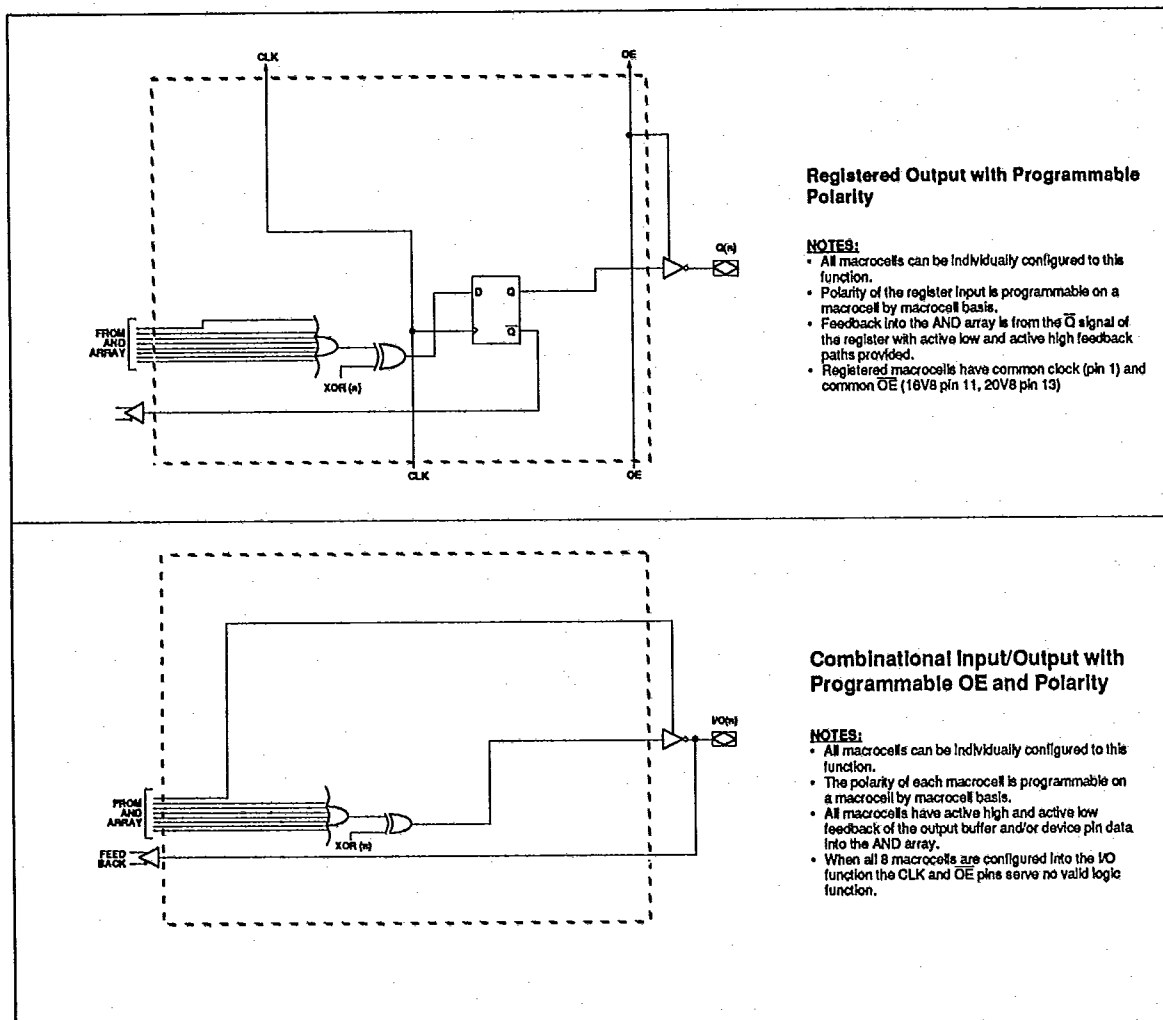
CLK

OE

FROM AND ARRAY

XOR (n)

D Q

$\overline{Q}$

Q(n)

CLK

OE

**Registered Output with Programmable Polarity**

**NOTES:**
• All macrocells can be individually configured to this function.
• Polarity of the register input is programmable on a macrocell by macrocell basis.
• Feedback into the AND array is from the $\overline{Q}$ signal of the register with active low and active high feedback paths provided.
• Registered macrocells have common clock (pin 1) and common $\overline{OE}$ (16V8 pin 11, 20V8 pin 13)

FROM AND ARRAY

XOR (n)

FEED BACK

I/O(n)

**Combinational Input/Output with Programmable OE and Polarity**

**NOTES:**
• All macrocells can be individually configured to this function.
• The polarity of each macrocell is programmable on a macrocell by macrocell basis.
• All macrocells have active high and active low feedback of the output buffer and/or device pin data into the AND array.
• When all 8 macrocells are configured into the I/O function the CLK and $\overline{OE}$ pins serve no valid logic function.